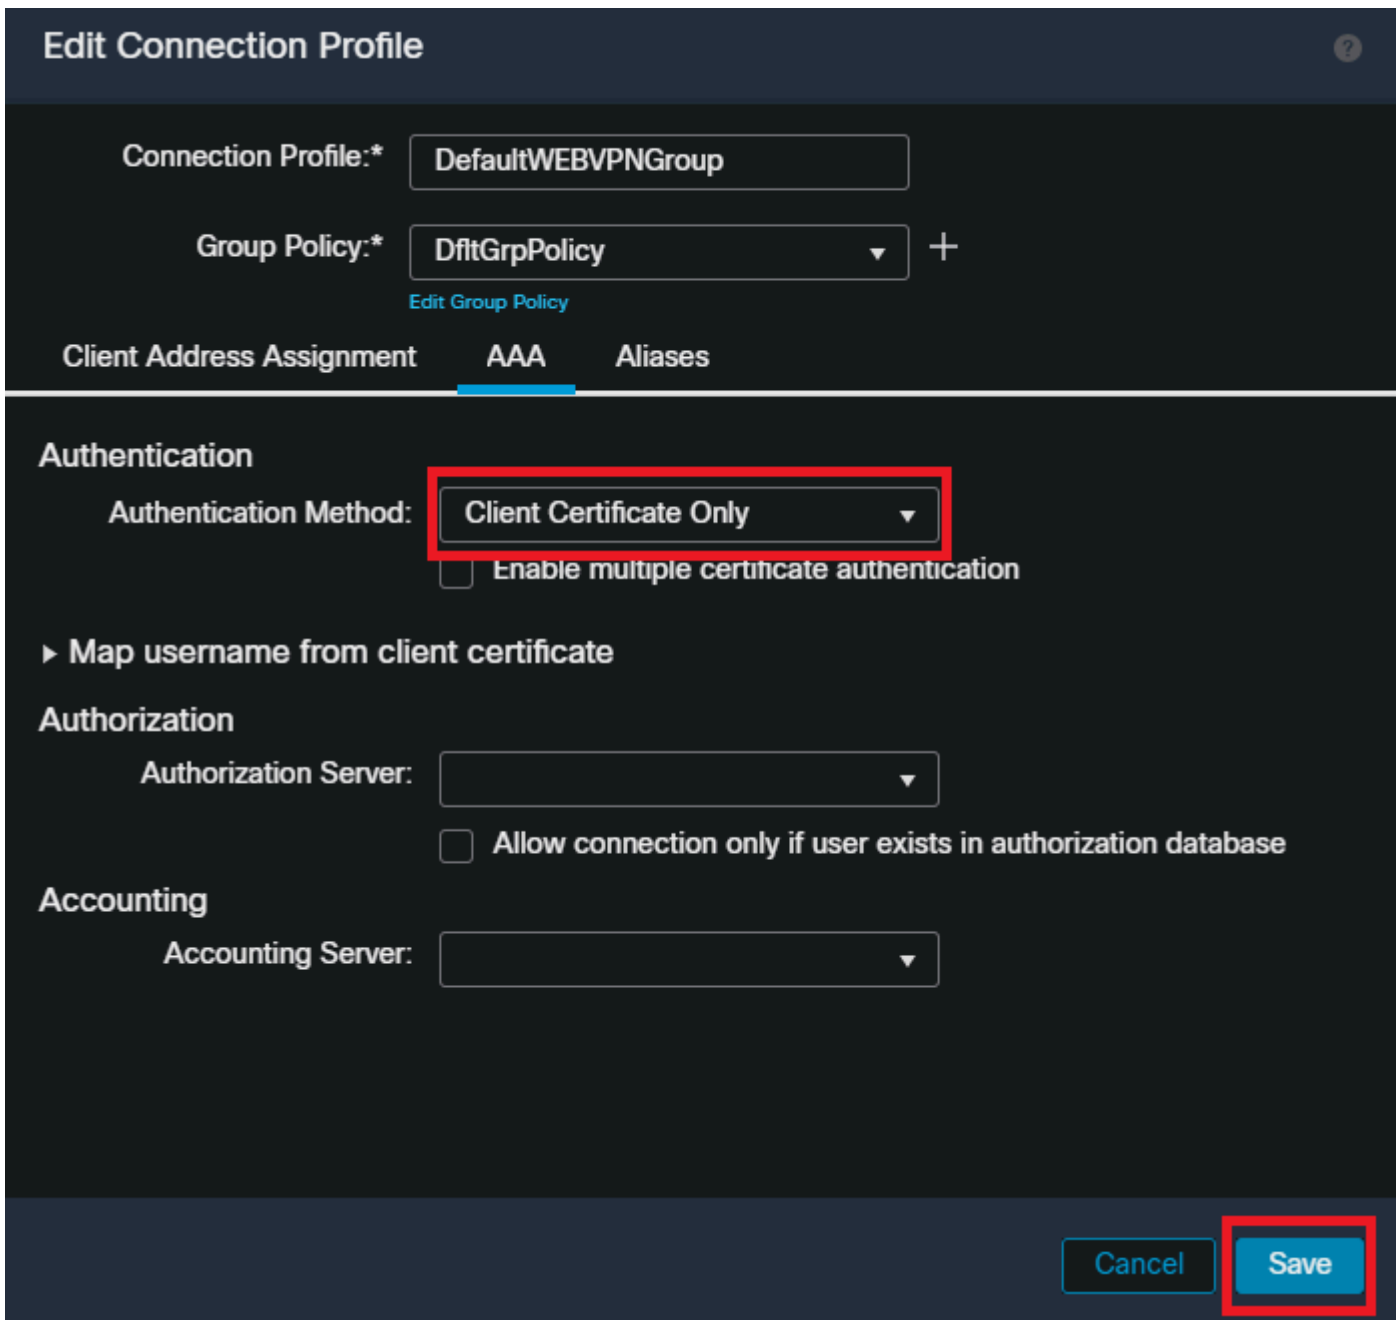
Edit Connection Profile

?

Connection Profile:* DefaultWEBVPNGroup

Group Policy:* DfltGrpPolicy +

Edit Group Policy

Client Address Assignment AAA Aliases

Authentication

Authentication Method: Client Certificate Only

Enable multiple certificate authentication

Map username from client certificate

Authorization

Authorization Server:

Allow connection only if user exists in authorization database

Accounting

Accounting Server:

Cancel Save